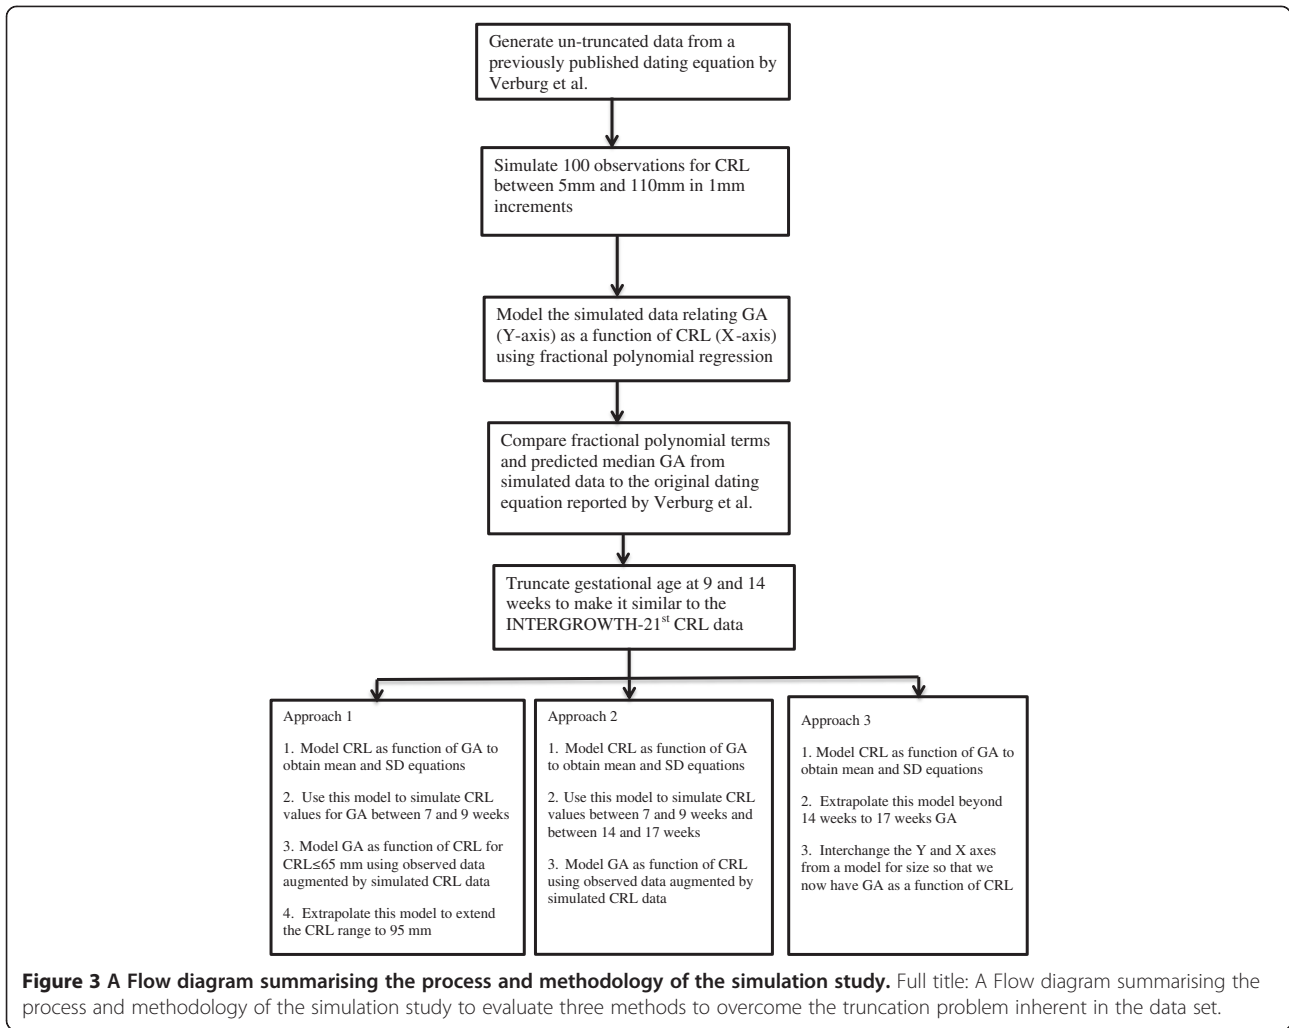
Generate un-truncated data from a previously published dating equation by Verburg et al.

Simulate 100 observations for CRL between 5mm and 110mm in 1mm increments

Model the simulated data relating GA (Y-axis) as a function of CRL (X-axis) using fractional polynomial regression

Compare fractional polynomial terms and predicted median GA from simulated data to the original dating equation reported by Verburg et al.

Truncate gestational age at 9 and 14 weeks to make it similar to the INTERGROWTH-21$^{st}$ CRL data

Approach 1

1. Model CRL as function of GA to obtain mean and SD equations

2. Use this model to simulate CRL values for GA between 7 and 9 weeks

3. Model GA as function of CRL for CRL≤65 mm using observed data augmented by simulated CRL data

4. Extrapolate this model to extend the CRL range to 95 mm

Approach 2

1. Model CRL as function of GA to obtain mean and SD equations

2. Use this model to simulate CRL values between 7 and 9 weeks and between 14 and 17 weeks

3. Model GA as function of CRL using observed data augmented by simulated CRL data

Approach 3

1. Model CRL as function of GA to obtain mean and SD equations

2. Extrapolate this model beyond 14 weeks to 17 weeks GA

3. Interchange the Y and X axes from a model for size so that we now have GA as a function of CRL

**Figure 3 A Flow diagram summarising the process and methodology of the simulation study.** Full title: A Flow diagram summarising the process and methodology of the simulation study to evaluate three methods to overcome the truncation problem inherent in the data set.